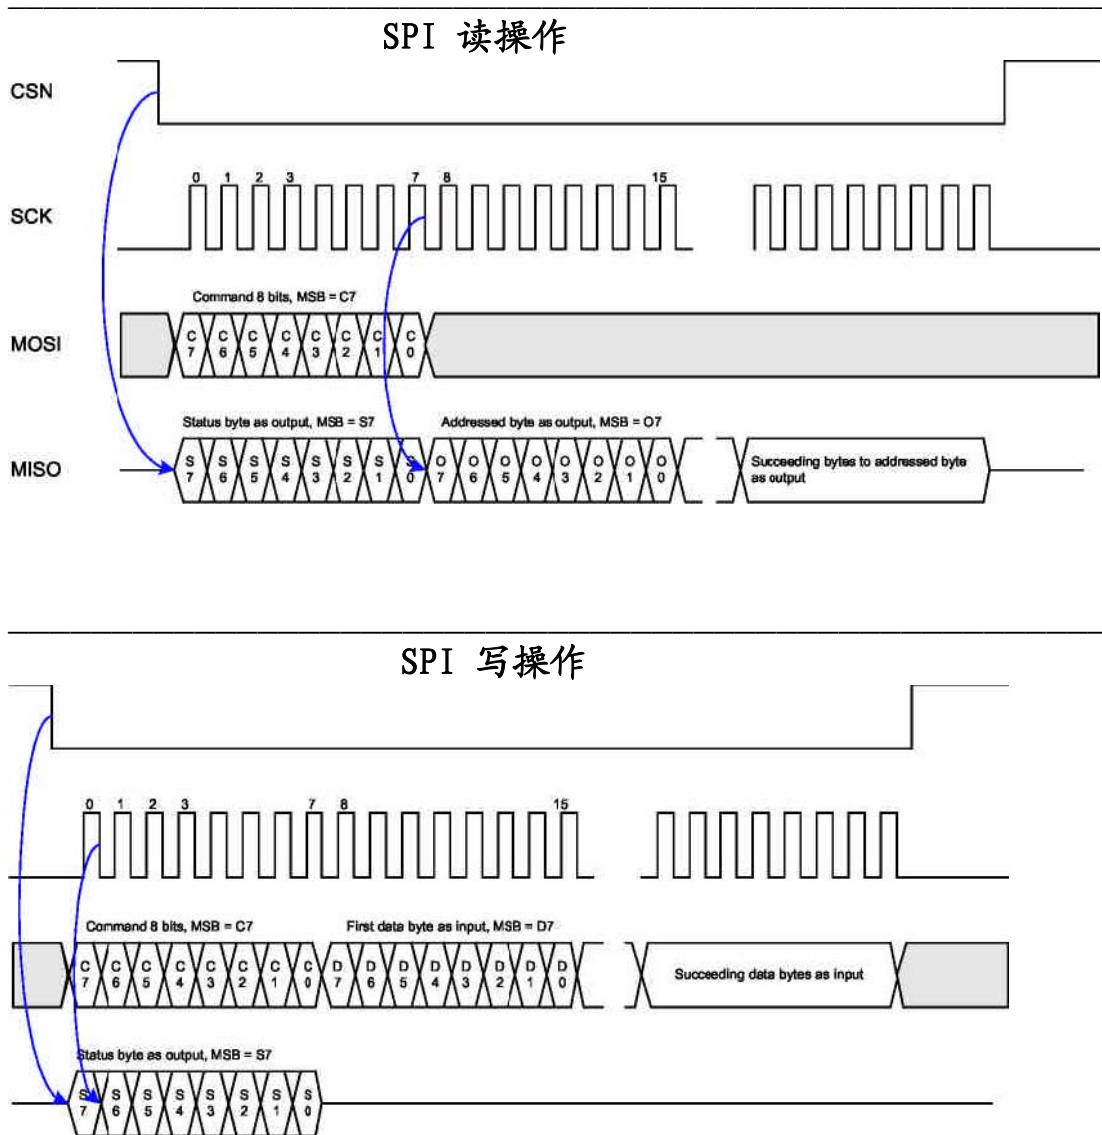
SPI 读操作

CSN

SCK

0 1 2 3 7 8 15

Command 8 bits, MSB = C7

MOSI

C 7 C 6 C 5 C 4 C 3 C 2 C 1 C 0

Status byte as output, MSB = S7

Addressed byte as output, MSB = O7

MISO

S 7 S 6 S 5 S 4 S 3 S 2 S 1 S 0 O 7 O 6 O 5 O 4 O 3 O 2 O 1 O 0

Succeeding bytes to addressed byte as output

SPI 写操作

0 1 2 3 7 8 15

Command 8 bits, MSB = C7

First data byte as input, MSB = D7

C 7 C 6 C 5 C 4 C 3 C 2 C 1 C 0 D 7 D 6 D 5 D 4 D 3 D 2 D 1 D 0

Succeeding data bytes as input

Status byte as output, MSB = S7

S 7 S 6 S 5 S 4 S 3 S 2 S 1 S 0